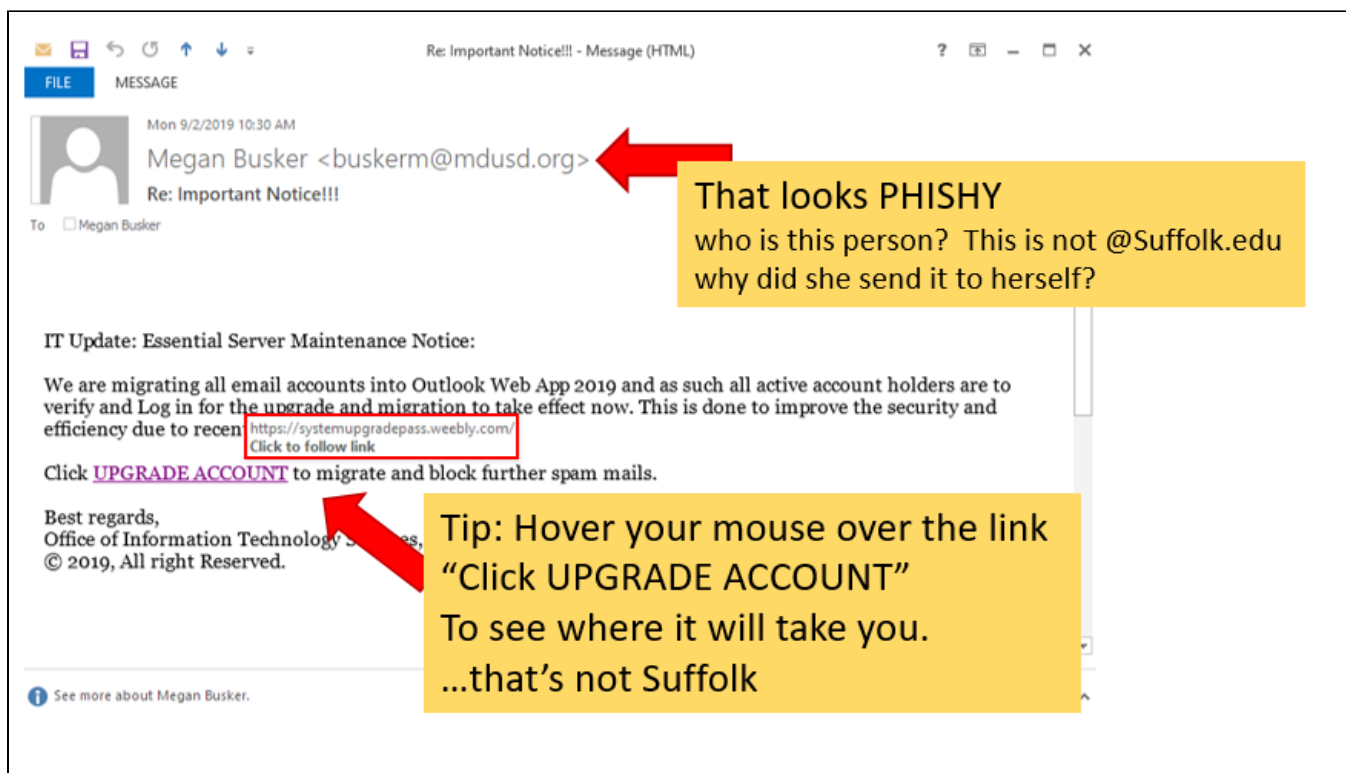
Re: Important Notice!!! - Message (HTML)

? – ✕

FILE MESSAGE

Mon 9/2/2019 10:30 AM

Megan Busker <buskerm@mdusd.org>

Re: Important Notice!!!

To Megan Busker

That looks PHISHY
who is this person? This is not @Suffolk.edu
why did she send it to herself?

IT Update: Essential Server Maintenance Notice:

We are migrating all email accounts into Outlook Web App 2019 and as such all active account holders are to verify and Log in for the upgrade and migration to take effect now. This is done to improve the security and efficiency due to recen

https://systemupgradepass.weebly.com/
Click to follow link

Click UPGRADE ACCOUNT to migrate and block further spam mails.

Best regards,
Office of Information Technology S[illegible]es,
© 2019, All right Reserved.

Tip: Hover your mouse over the link "Click UPGRADE ACCOUNT"
To see where it will take you.
…that's not Suffolk

See more about Megan Busker.